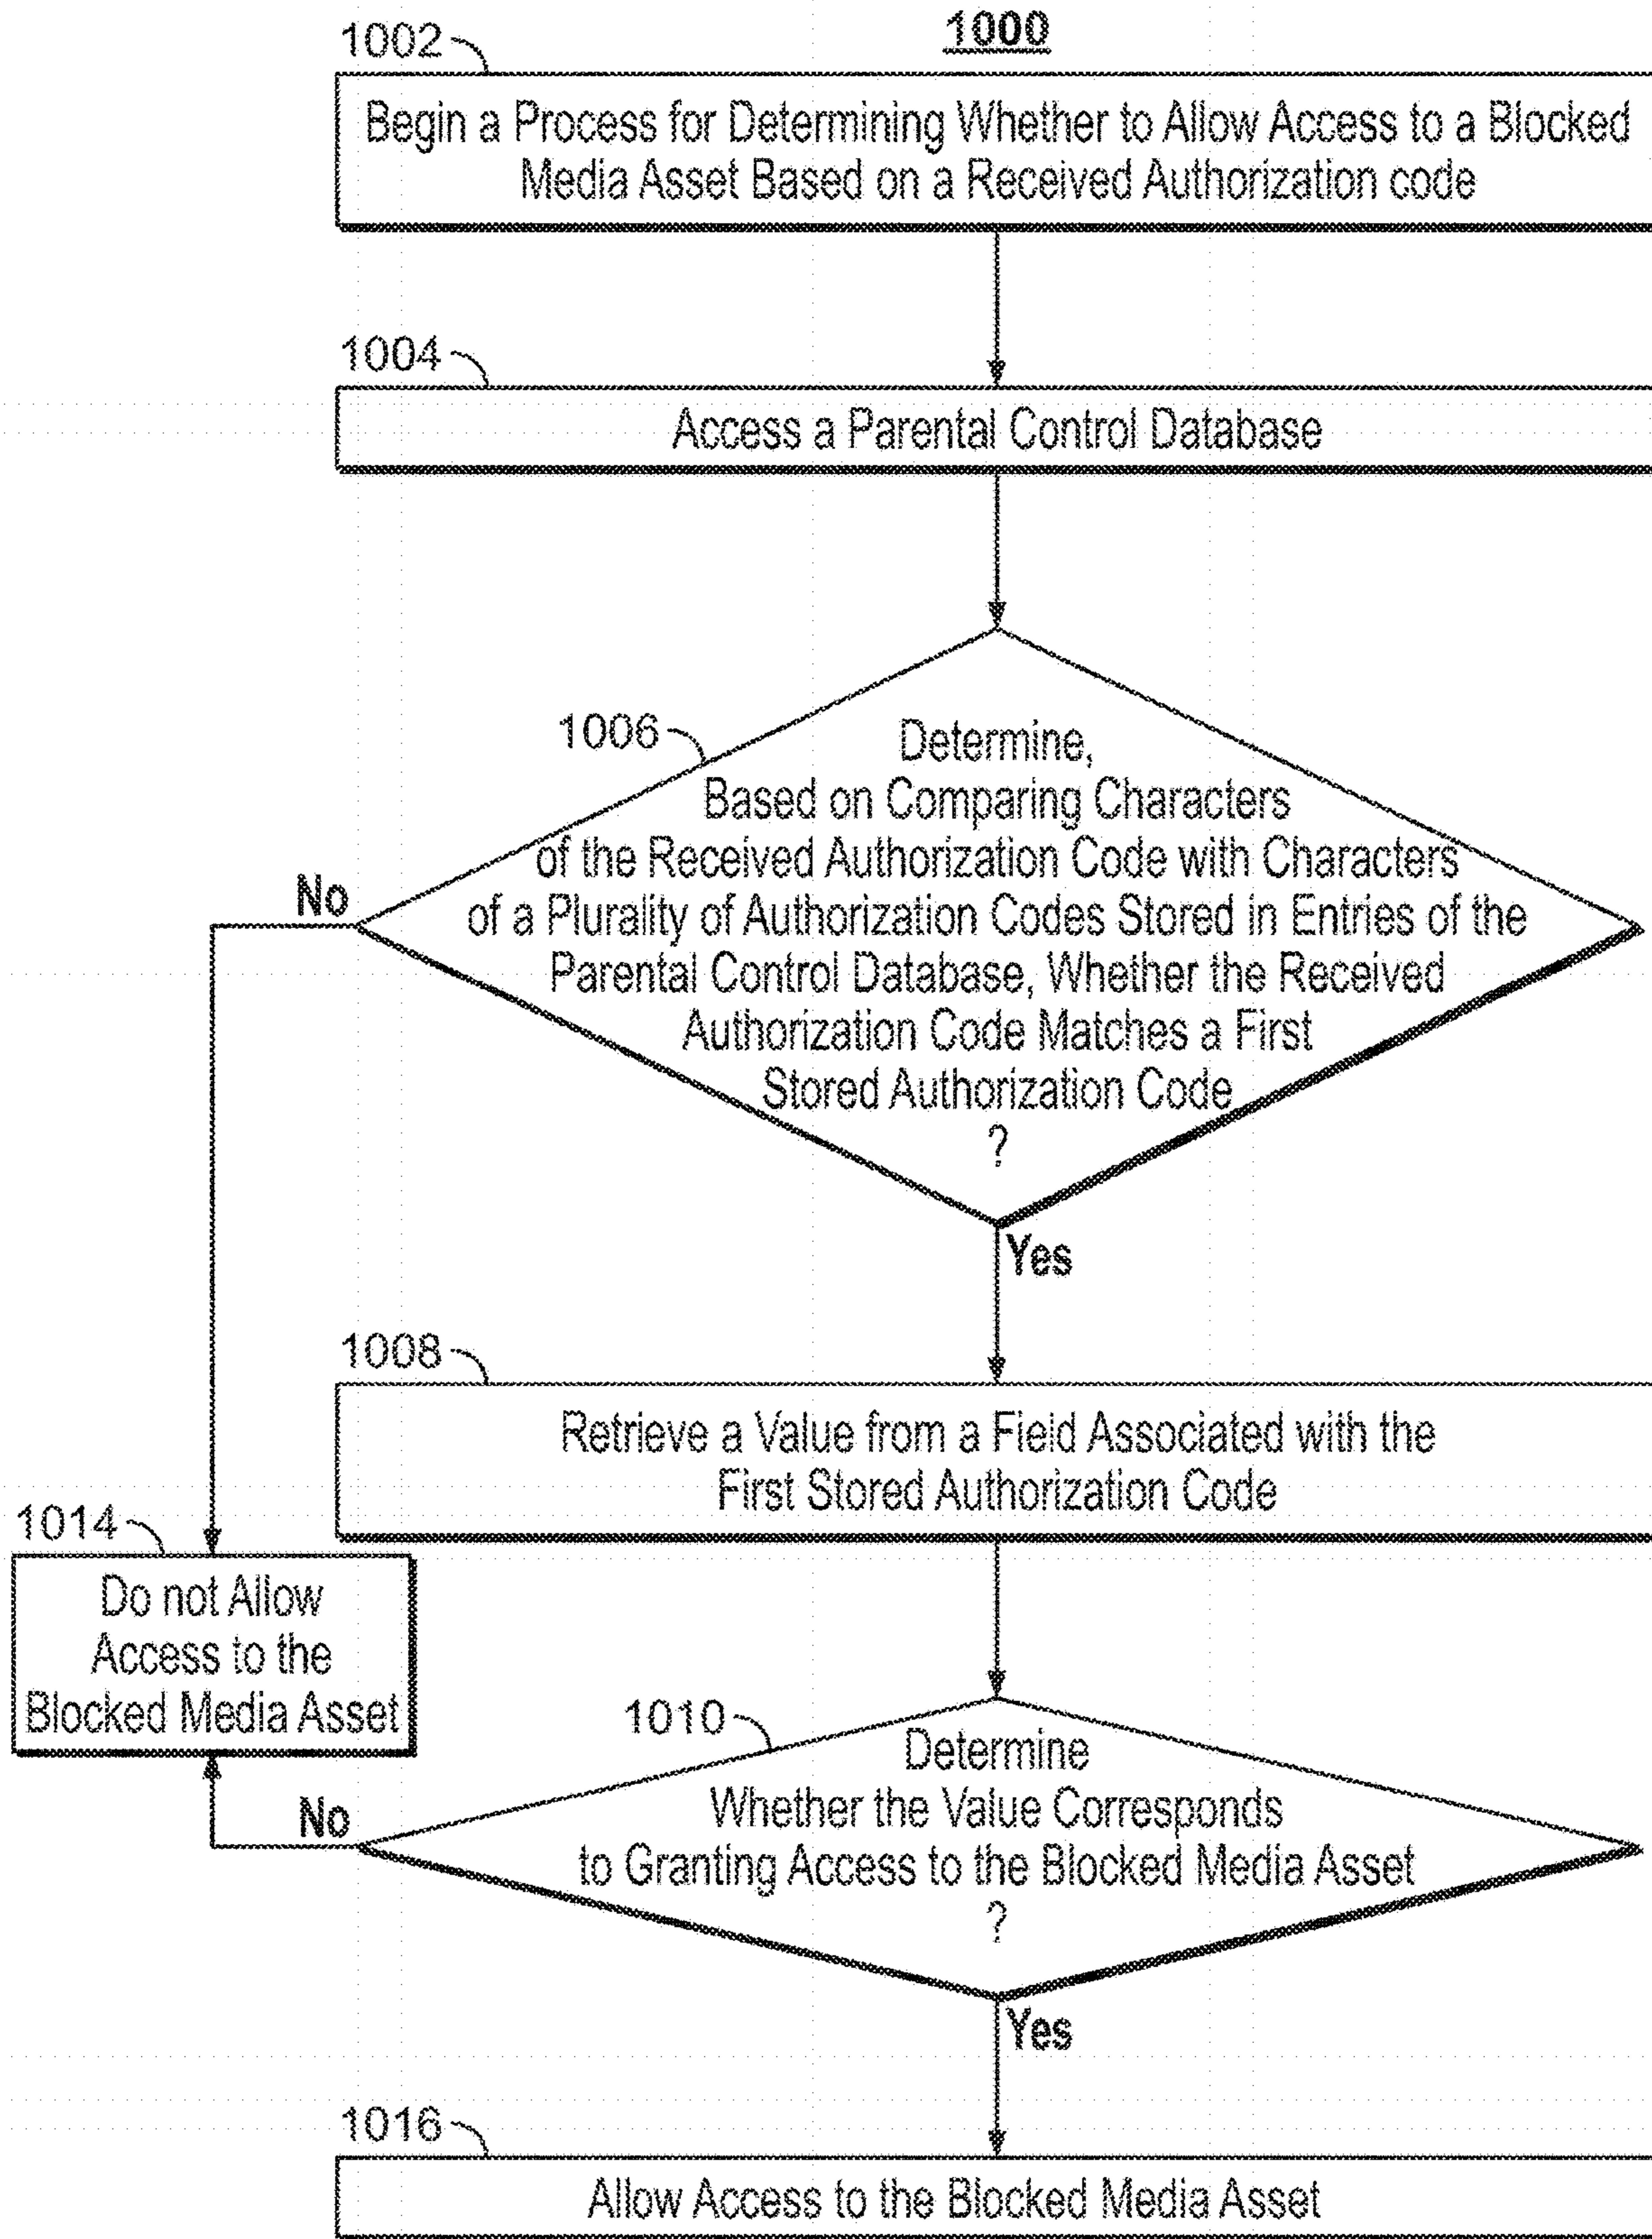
1000

1002

Begin a Process for Determining Whether to Allow Access to a Blocked Media Asset Based on a Received Authorization code

1004

Access a Parental Control Database

1006

Determine, Based on Comparing Characters of the Received Authorization Code with Characters of a Plurality of Authorization Codes Stored in Entries of the Parental Control Database, Whether the Received Authorization Code Matches a First Stored Authorization Code ?

No

Yes

1008

Retrieve a Value from a Field Associated with the First Stored Authorization Code

1014

Do not Allow Access to the Blocked Media Asset

1010

Determine Whether the Value Corresponds to Granting Access to the Blocked Media Asset ?

No

Yes

1016

Allow Access to the Blocked Media Asset